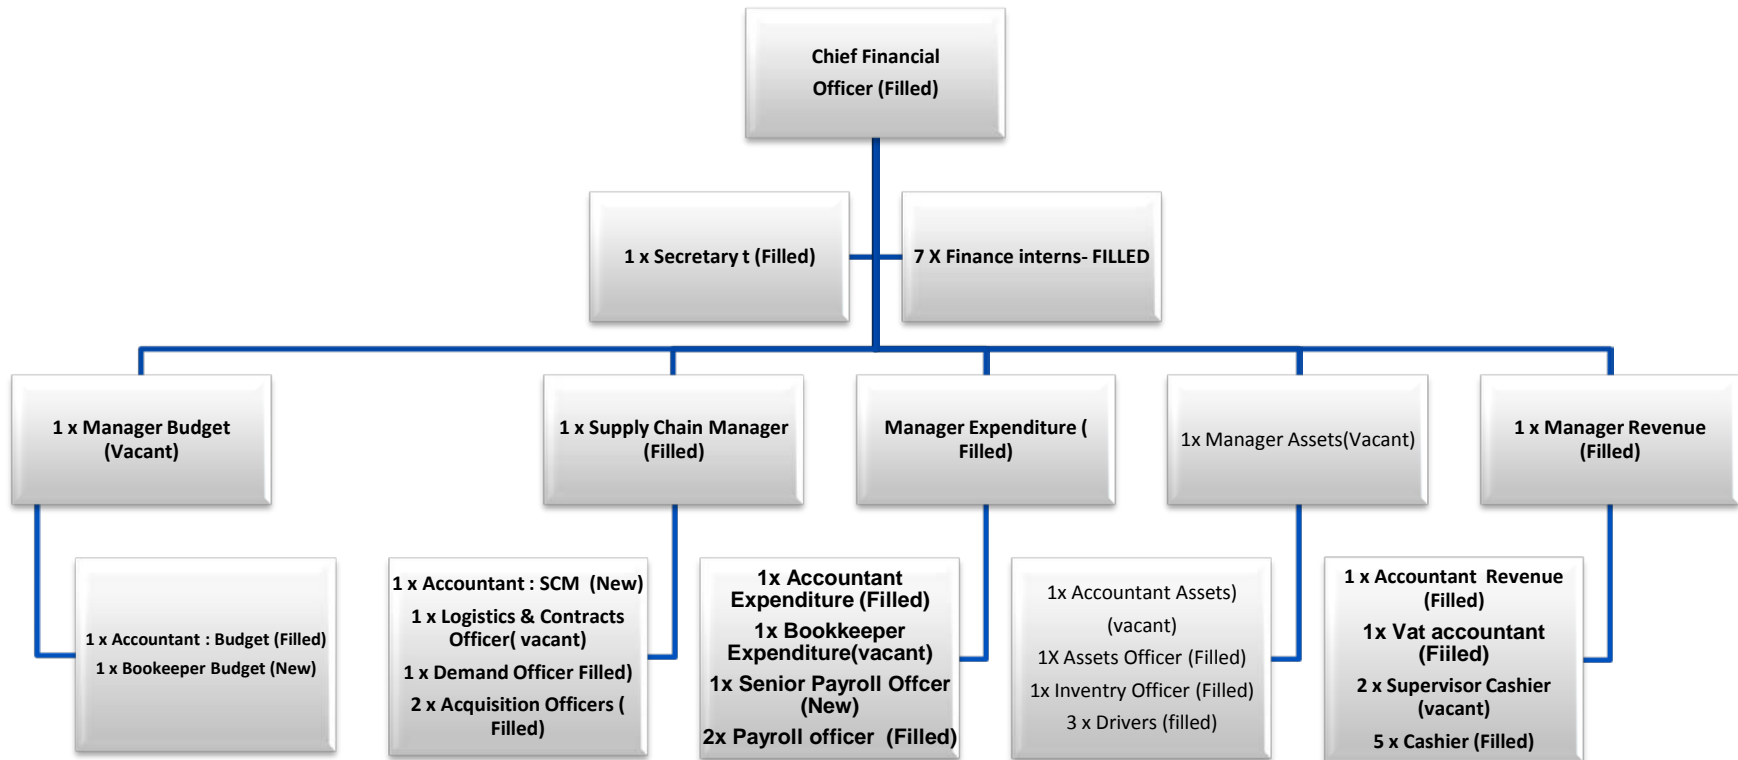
Chief Financial Officer (Filled)

1 x Secretary t (Filled)

7 X Finance interns- FILLED

1 x Manager Budget (Vacant)

1 x Supply Chain Manager (Filled)

Manager Expenditure ( Filled)

1x Manager Assets(Vacant)

1 x Manager Revenue (Filled)

1 x Accountant : Budget (Filled)
1 x Bookeeper Budget (New)

1 x Accountant : SCM (New)
1 x Logistics & Contracts Officer( vacant)
1 x Demand Officer Filled)
2 x Acquisition Officers ( Filled)

1x Accountant Expenditure (Filled)
1x Bookkeeper Expenditure(vacant)
1x Senior Payroll Offcer (New)
2x Payroll officer (Filled)

1x Accountant Assets) (vacant)
1X Assets Officer (Filled)
1x Inventry Officer (Filled)
3 x Drivers (filled)

1 x Accountant Revenue (Filled)
1x Vat accountant (Fiiled)
2 x Supervisor Cashier (vacant)
5 x Cashier (Filled)